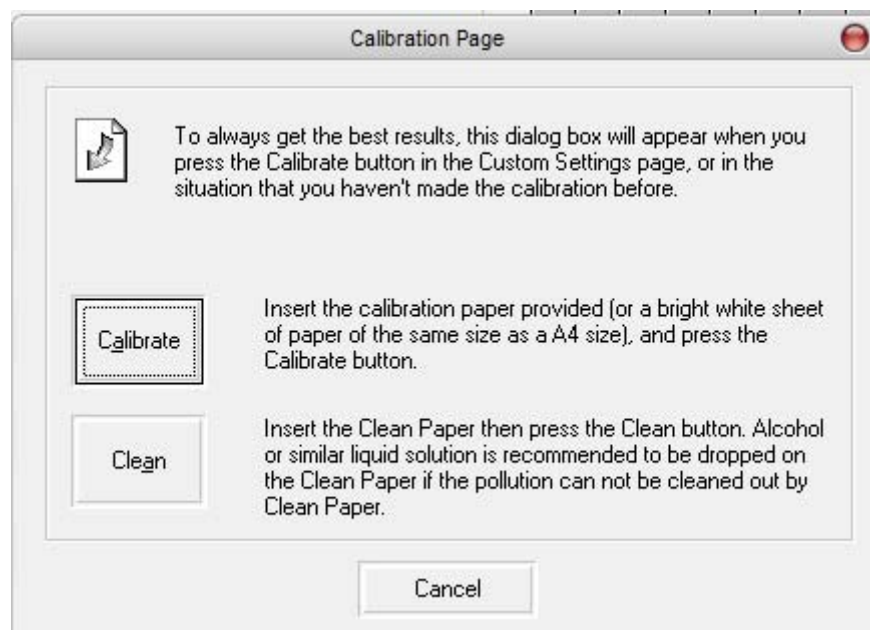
Calibration Page

To always get the best results, this dialog box will appear when you press the Calibrate button in the Custom Settings page, or in the situation that you haven't made the calibration before.

Calibrate

Insert the calibration paper provided (or a bright white sheet of paper of the same size as a A4 size), and press the Calibrate button.

Clean

Insert the Clean Paper then press the Clean button. Alcohol or similar liquid solution is recommended to be dropped on the Clean Paper if the pollution can not be cleaned out by Clean Paper.

Cancel